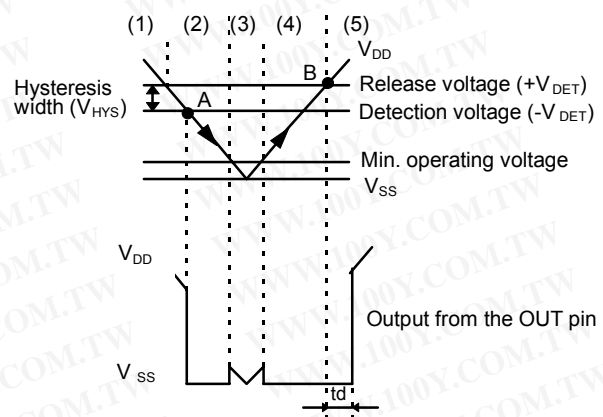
(1) (2) (3) (4) (5)

$V_{DD}$

Hysteresis width ($V_{HYS}$)

A

B

Release voltage ($+V_{DET}$)

Detection voltage ($-V_{DET}$)

Min. operating voltage

$V_{SS}$

$V_{DD}$

Output from the OUT pin

$V_{SS}$

td

WWW.100Y.COM.TW